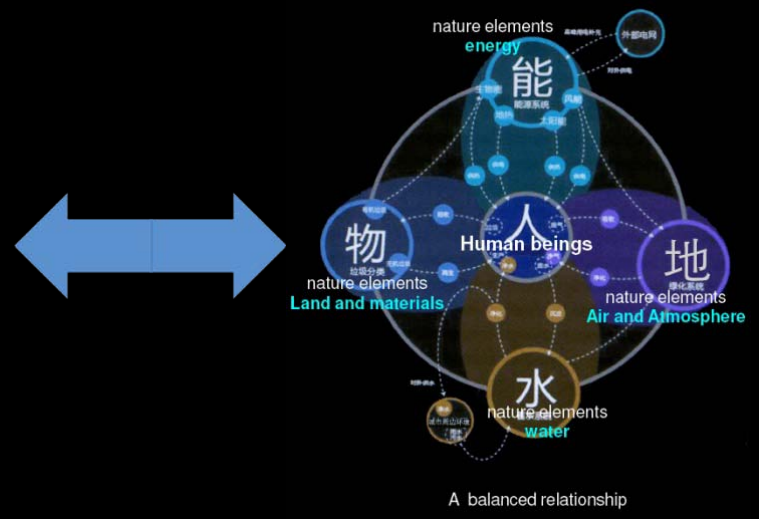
nature elements
energy

能

能源系统

外部电网

人

Human beings

物

垃圾分类

nature elements
Land and materials

地

绿化系统

nature elements
Air and Atmosphere

水

nature elements
water

A balanced relationship